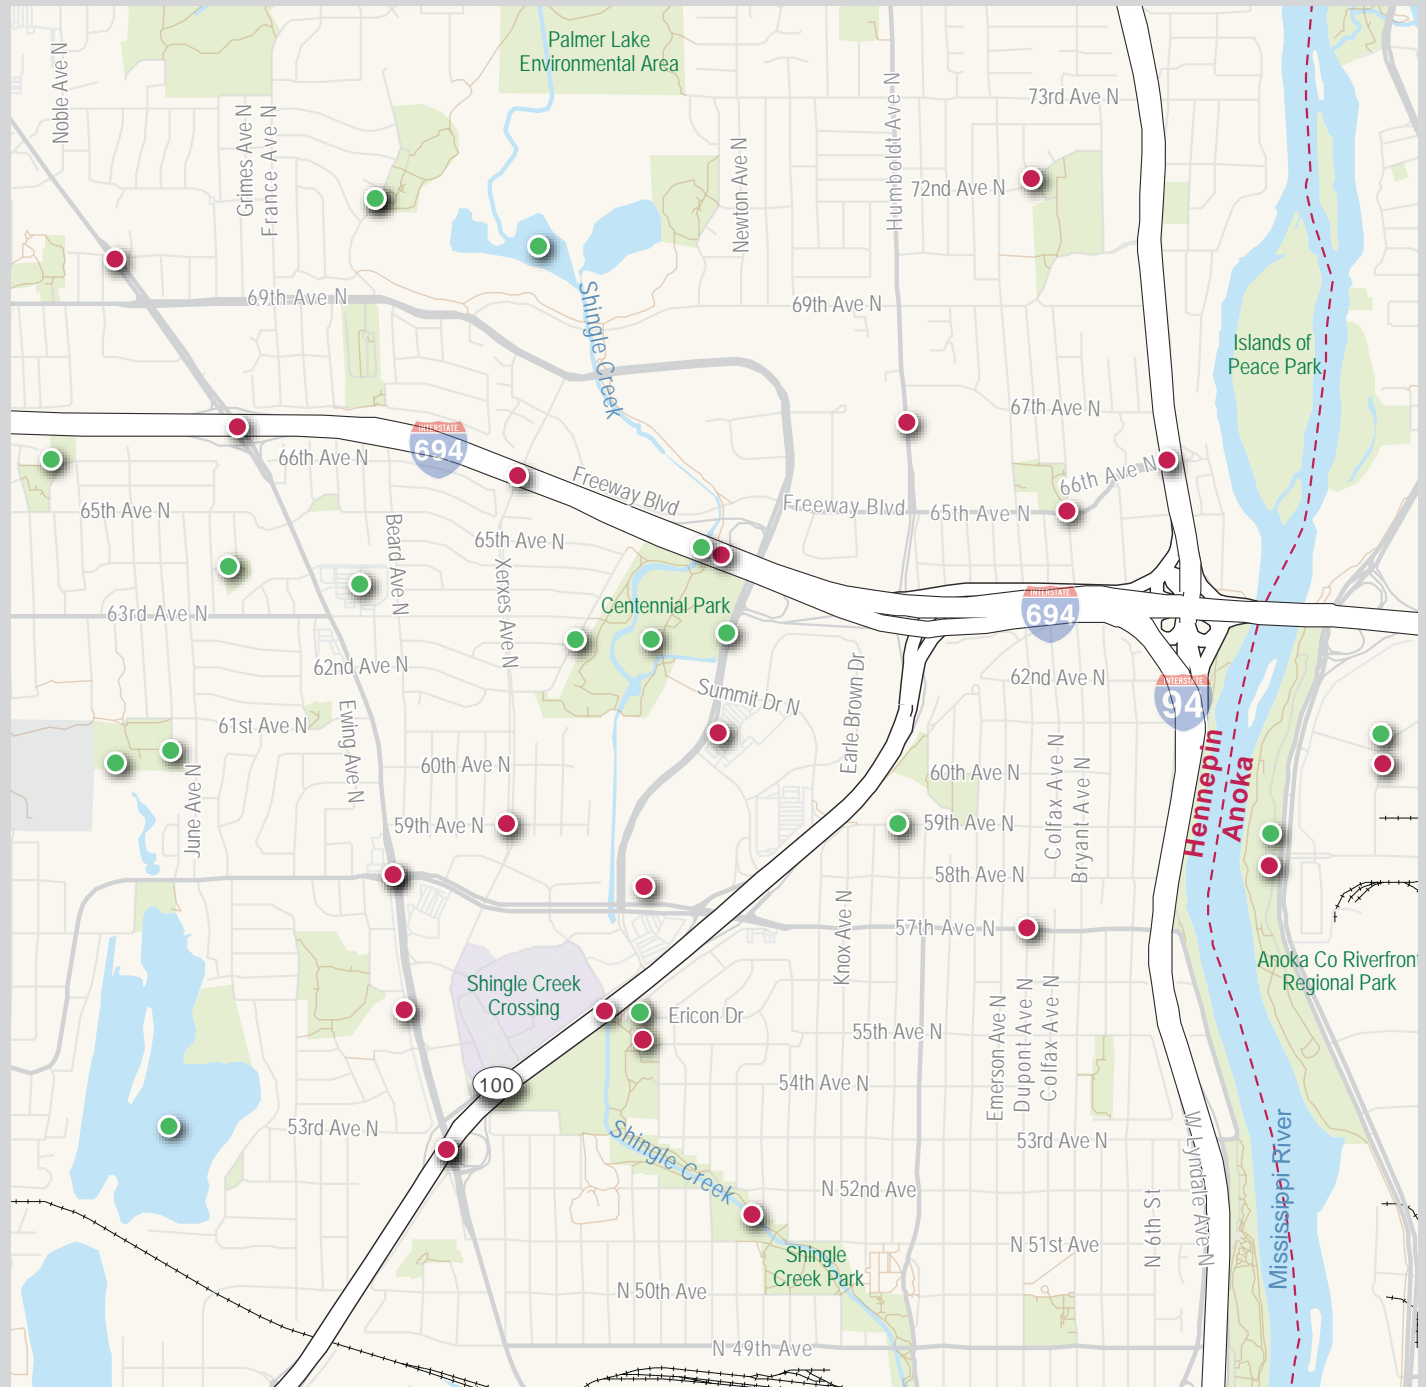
Palmer Lake Environmental Area
Noble Ave N
Grimes Ave N
France Ave N
Newton Ave N
Humboldt Ave N
73rd Ave N
72nd Ave N
69th Ave N
69th Ave N
Shingle Creek
Islands of Peace Park
67th Ave N
INTERSTATE
694
66th Ave N
66th Ave N
Freeway Blvd
Freeway Blvd
65th Ave N
65th Ave N
65th Ave N
Beard Ave N
Xerxes Ave N
Centennial Park
63rd Ave N
INTERSTATE
694
62nd Ave N
62nd Ave N
INTERSTATE
94
Summit Dr N
Earle Brown Dr
61st Ave N
Ewing Ave N
60th Ave N
60th Ave N
June Ave N
Colfax Ave N
Bryant Ave N
Hennepin
Anoka
59th Ave N
59th Ave N
58th Ave N
Knox Ave N
57th Ave N
Anoka Co Riverfron Regional Park
Shingle Creek Crossing
Ericon Dr
55th Ave N
Emerson Ave N
Dupont Ave N
Colfax Ave N
100
54th Ave N
53rd Ave N
53rd Ave N
Shingle Creek
N 52nd Ave
W Lyndale Ave N
Mississippi River
N 6th St
N 51st Ave
Shingle Creek Park
N 50th Ave
N 49th Ave